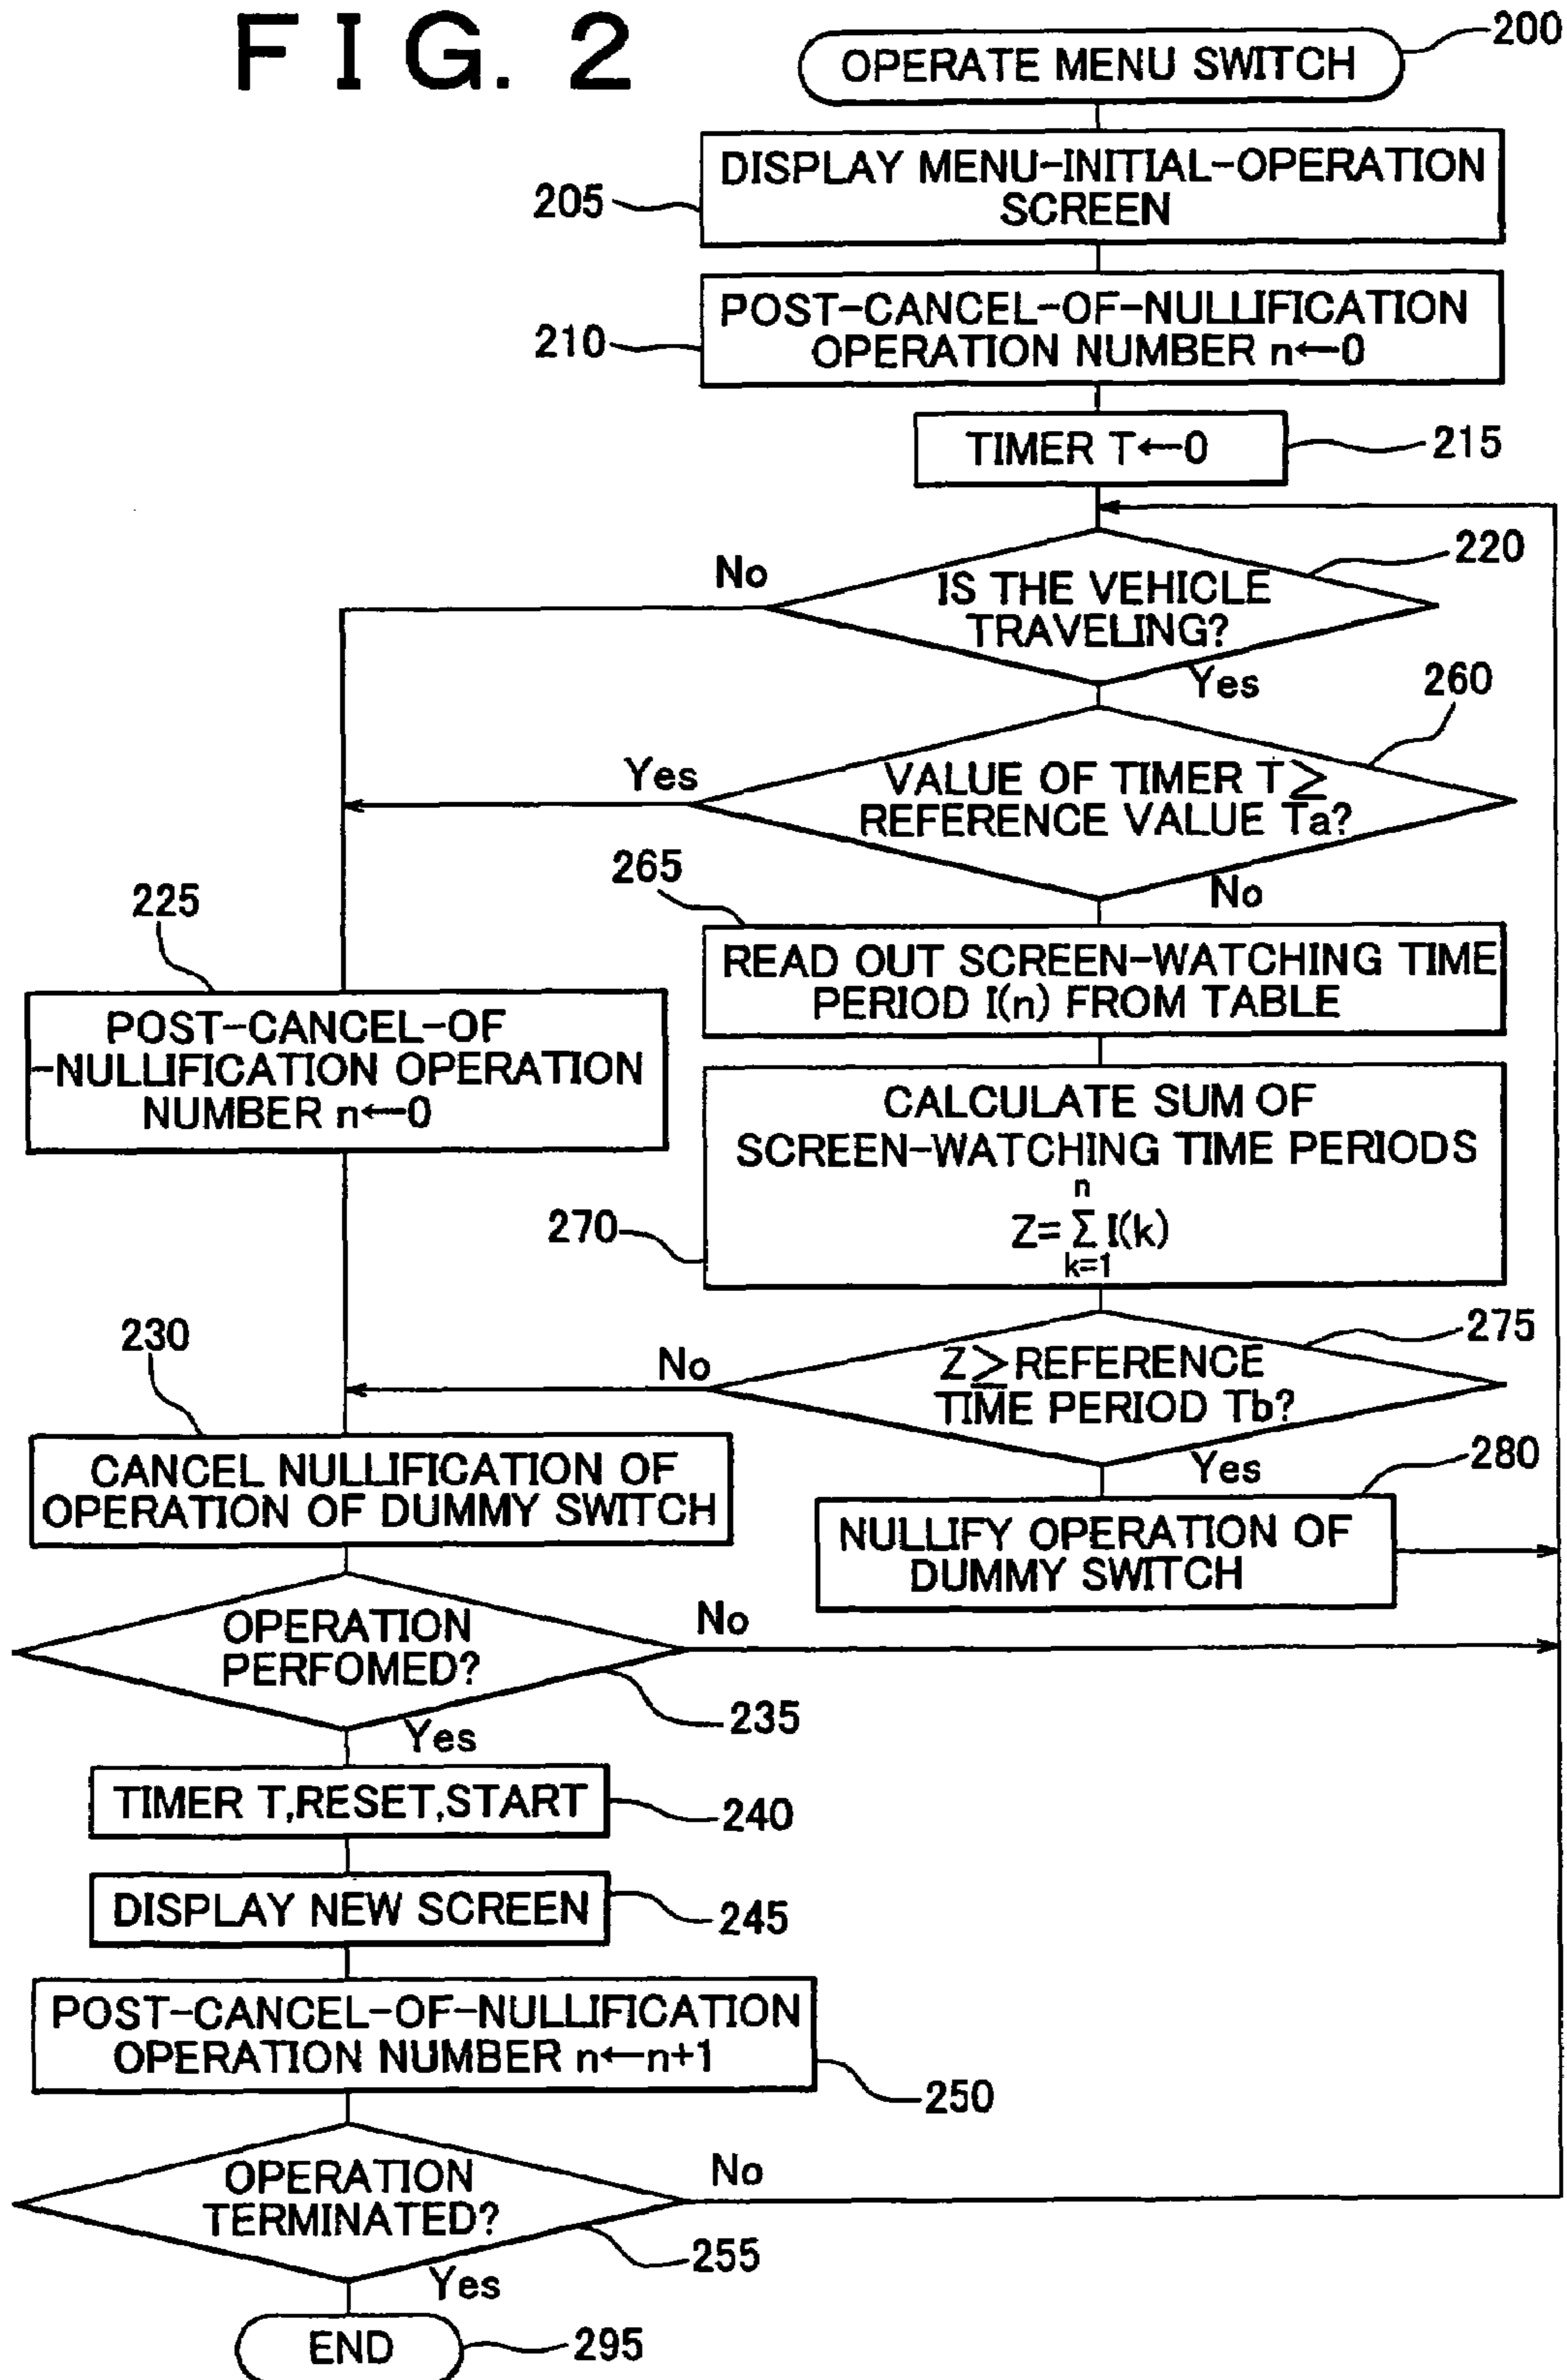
FIG. 2

OPERATE MENU SWITCH 200

205 DISPLAY MENU-INITIAL-OPERATION SCREEN

210 POST-CANCEL-OF-NULLIFICATION OPERATION NUMBER n←0

TIMER T←0 215

No IS THE VEHICLE TRAVELING? 220 Yes

260 Yes VALUE OF TIMER T≥ REFERENCE VALUE Ta? No

265 READ OUT SCREEN-WATCHING TIME PERIOD I(n) FROM TABLE

225 POST-CANCEL-OF -NULLIFICATION OPERATION NUMBER n←0

CALCULATE SUM OF SCREEN-WATCHING TIME PERIODS $Z=\sum_{k=1}^{n} I(k)$ 270

230 No Z≥REFERENCE TIME PERIOD Tb? 275 Yes

280 CANCEL NULLIFICATION OF OPERATION OF DUMMY SWITCH

NULLIFY OPERATION OF DUMMY SWITCH

OPERATION PERFOMED? No 235 Yes

TIMER T,RESET,START 240

DISPLAY NEW SCREEN 245

POST-CANCEL-OF-NULLIFICATION OPERATION NUMBER n←n+1 250

OPERATION TERMINATED? No 255 Yes

END 295